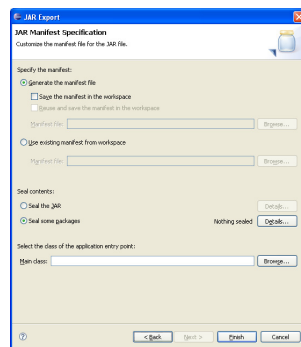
JAR Export

JAR Manifest Specification

Customize the manifest file for the JAR file.

Specify the manifest:

Generate the manifest file

Save the manifest in the workspace

Reuse and save the manifest in the workspace

Manifest file:

Browse...

Use existing manifest from workspace

Manifest file:

Browse...

Seal contents:

Seal the JAR

Details...

Seal some packages

Nothing sealed

Details...

Select the class of the application entry point:

Main class:

Browse...

< Back

Next >

Finish

Cancel